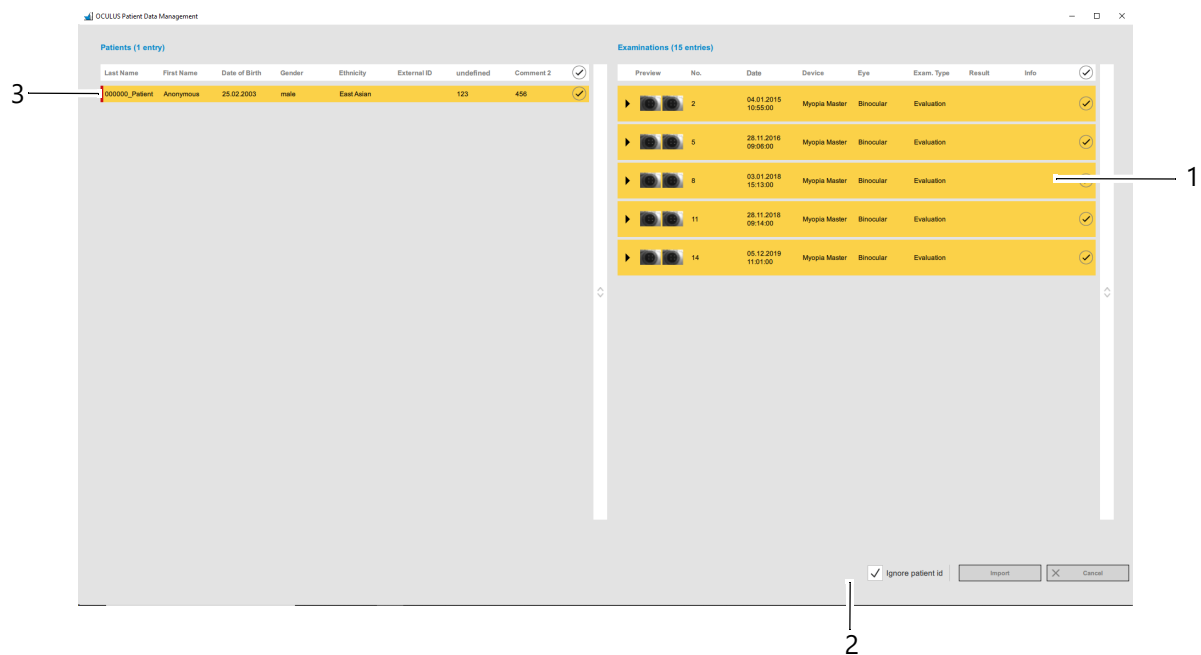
OCULUS Patient Data Management

Patients (1 entry)

| Last Name | First Name | Date of Birth | Gender | Ethnicity | External ID | undefined | Comment 2 |
|---|---|---|---|---|---|---|---|
| 000000_Patient | Anonymous | 25.02.2003 | male | East Asian | | 123 | 456 |

3

Examinations (15 entries)

| Preview | No. | Date | Device | Eye | Exam. Type | Result | Info |
|---|---|---|---|---|---|---|---|
| | 2 | 04.01.2015 10:55:00 | Myopia Master | Binocular | Evaluation | | |
| | 5 | 28.11.2016 09:06:00 | Myopia Master | Binocular | Evaluation | | |
| | 8 | 03.01.2018 15:13:00 | Myopia Master | Binocular | Evaluation | | |
| | 11 | 28.11.2018 09:14:00 | Myopia Master | Binocular | Evaluation | | |
| | 14 | 05.12.2019 11:01:00 | Myopia Master | Binocular | Evaluation | | |

1

Ignore patient id

Import

Cancel

2